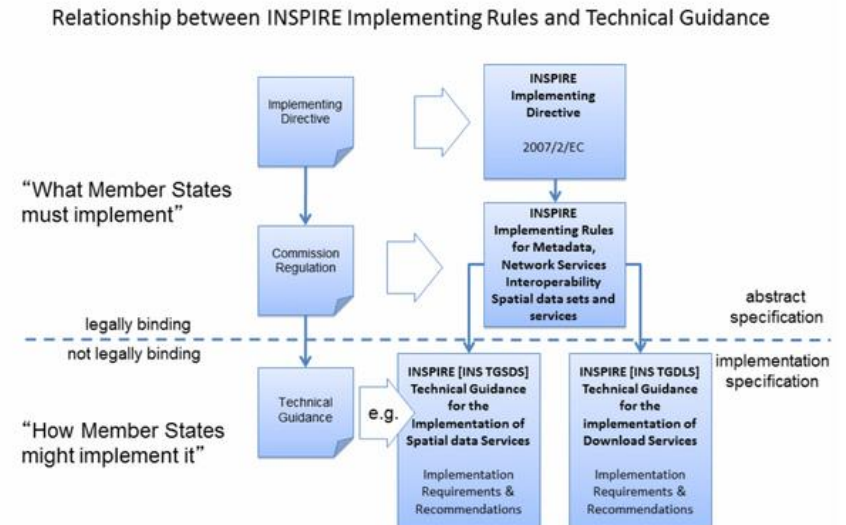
Relationship between INSPIRE Implementing Rules and Technical Guidance

Implementing Directive

INSPIRE Implementing Directive

2007/2/EC

"What Member States must implement"

Commission Regulation

INSPIRE Implementing Rules for Metadata, Network Services Interoperability Spatial data sets and services

abstract specification

legally binding

not legally binding

implementation specification

Technical Guidance

e.g.

INSPIRE [INS TGSDS] Technical Guidance for the Implementation of Spatial data Services

Implementation Requirements & Recommendations

INSPIRE [INS TGDLS] Technical Guidance for the implementation of Download Services

Implementation Requirements & Recommendations

"How Member States might implement it"